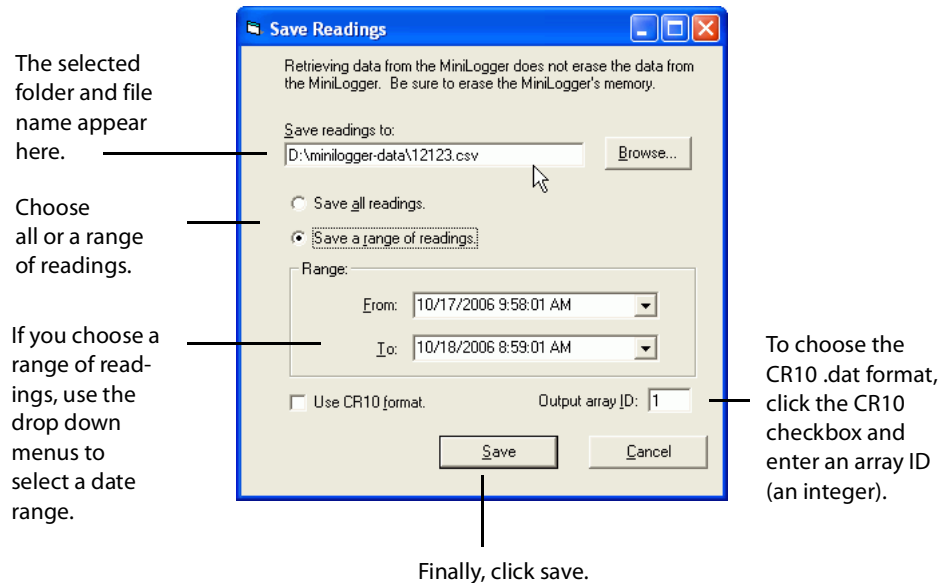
The selected folder and file name appear here.

Choose all or a range of readings.

If you choose a range of readings, use the drop down menus to select a date range.

Save Readings

Retrieving data from the MiniLogger does not erase the data from the MiniLogger. Be sure to erase the MiniLogger's memory.

Save readings to:

D:\minilogger-data\12123.csv

Browse...

Save all readings.

Save a range of readings.

Range:

From: 10/17/2006 9:58:01 AM

To: 10/18/2006 8:59:01 AM

Use CR10 format.

Output array ID: 1

Save

Cancel

To choose the CR10 .dat format, click the CR10 checkbox and enter an array ID (an integer).

Finally, click save.